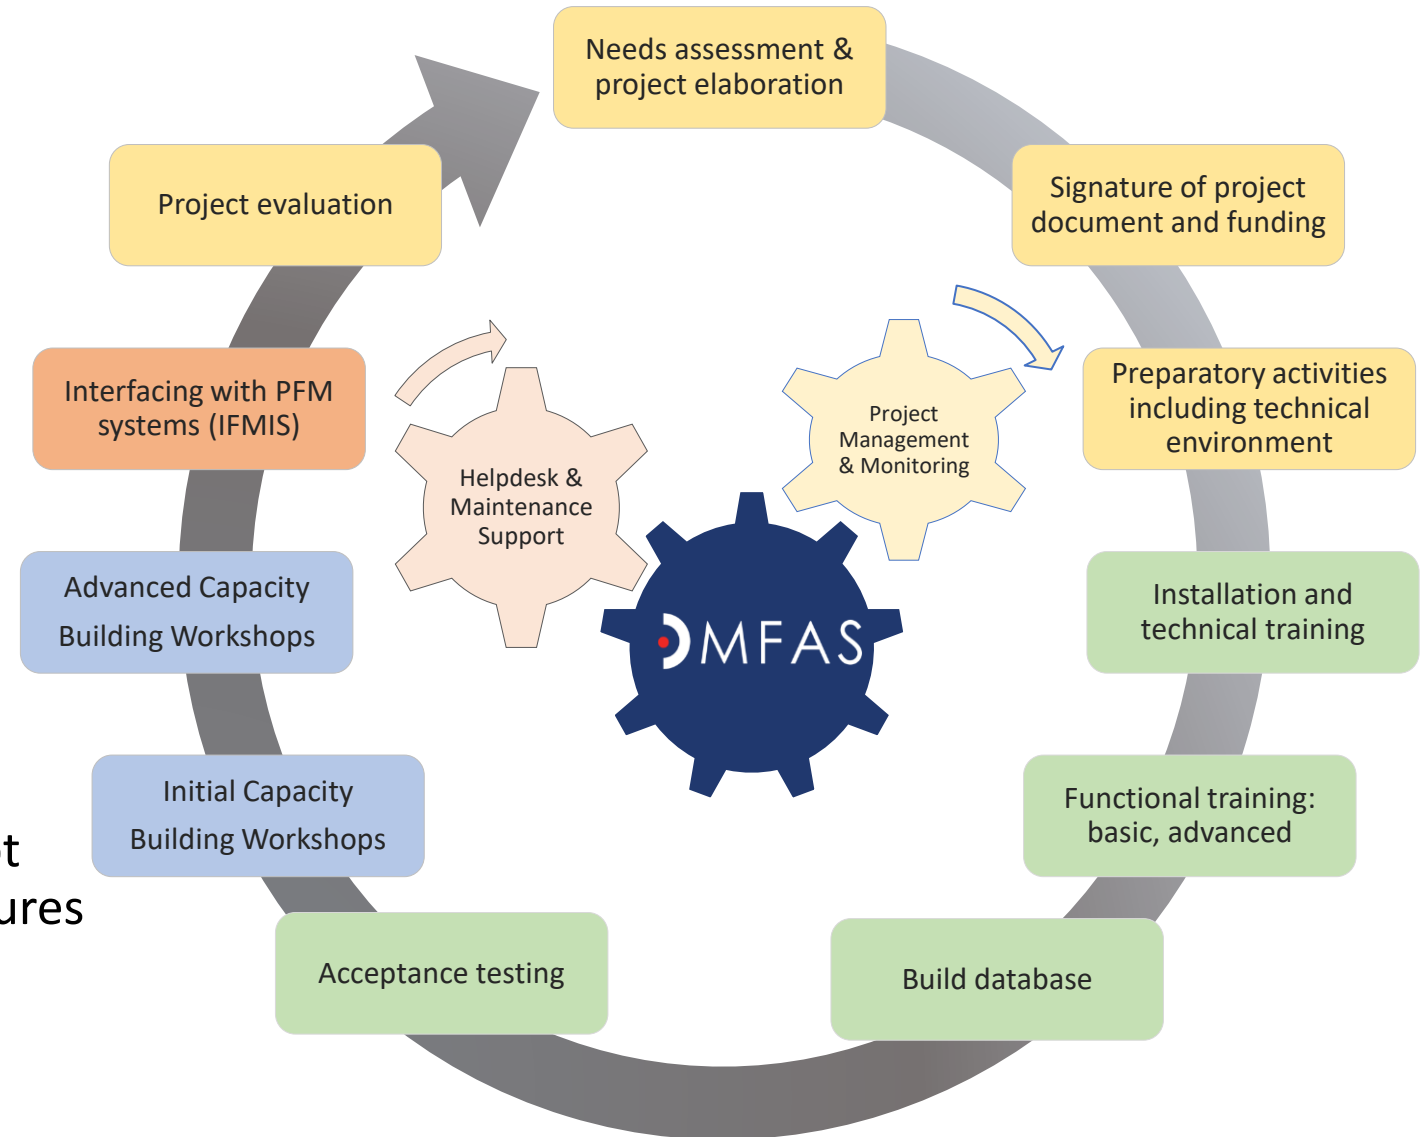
Needs assessment & project elaboration

Signature of project document and funding

Preparatory activities including technical environment

Installation and technical training

Functional training: basic, advanced

Build database

Acceptance testing

Initial Capacity Building Workshops

Advanced Capacity Building Workshops

Interfacing with PFM systems (IFMIS)

Project evaluation

Helpdesk & Maintenance Support

Project Management & Monitoring

DMFAS

t
ures